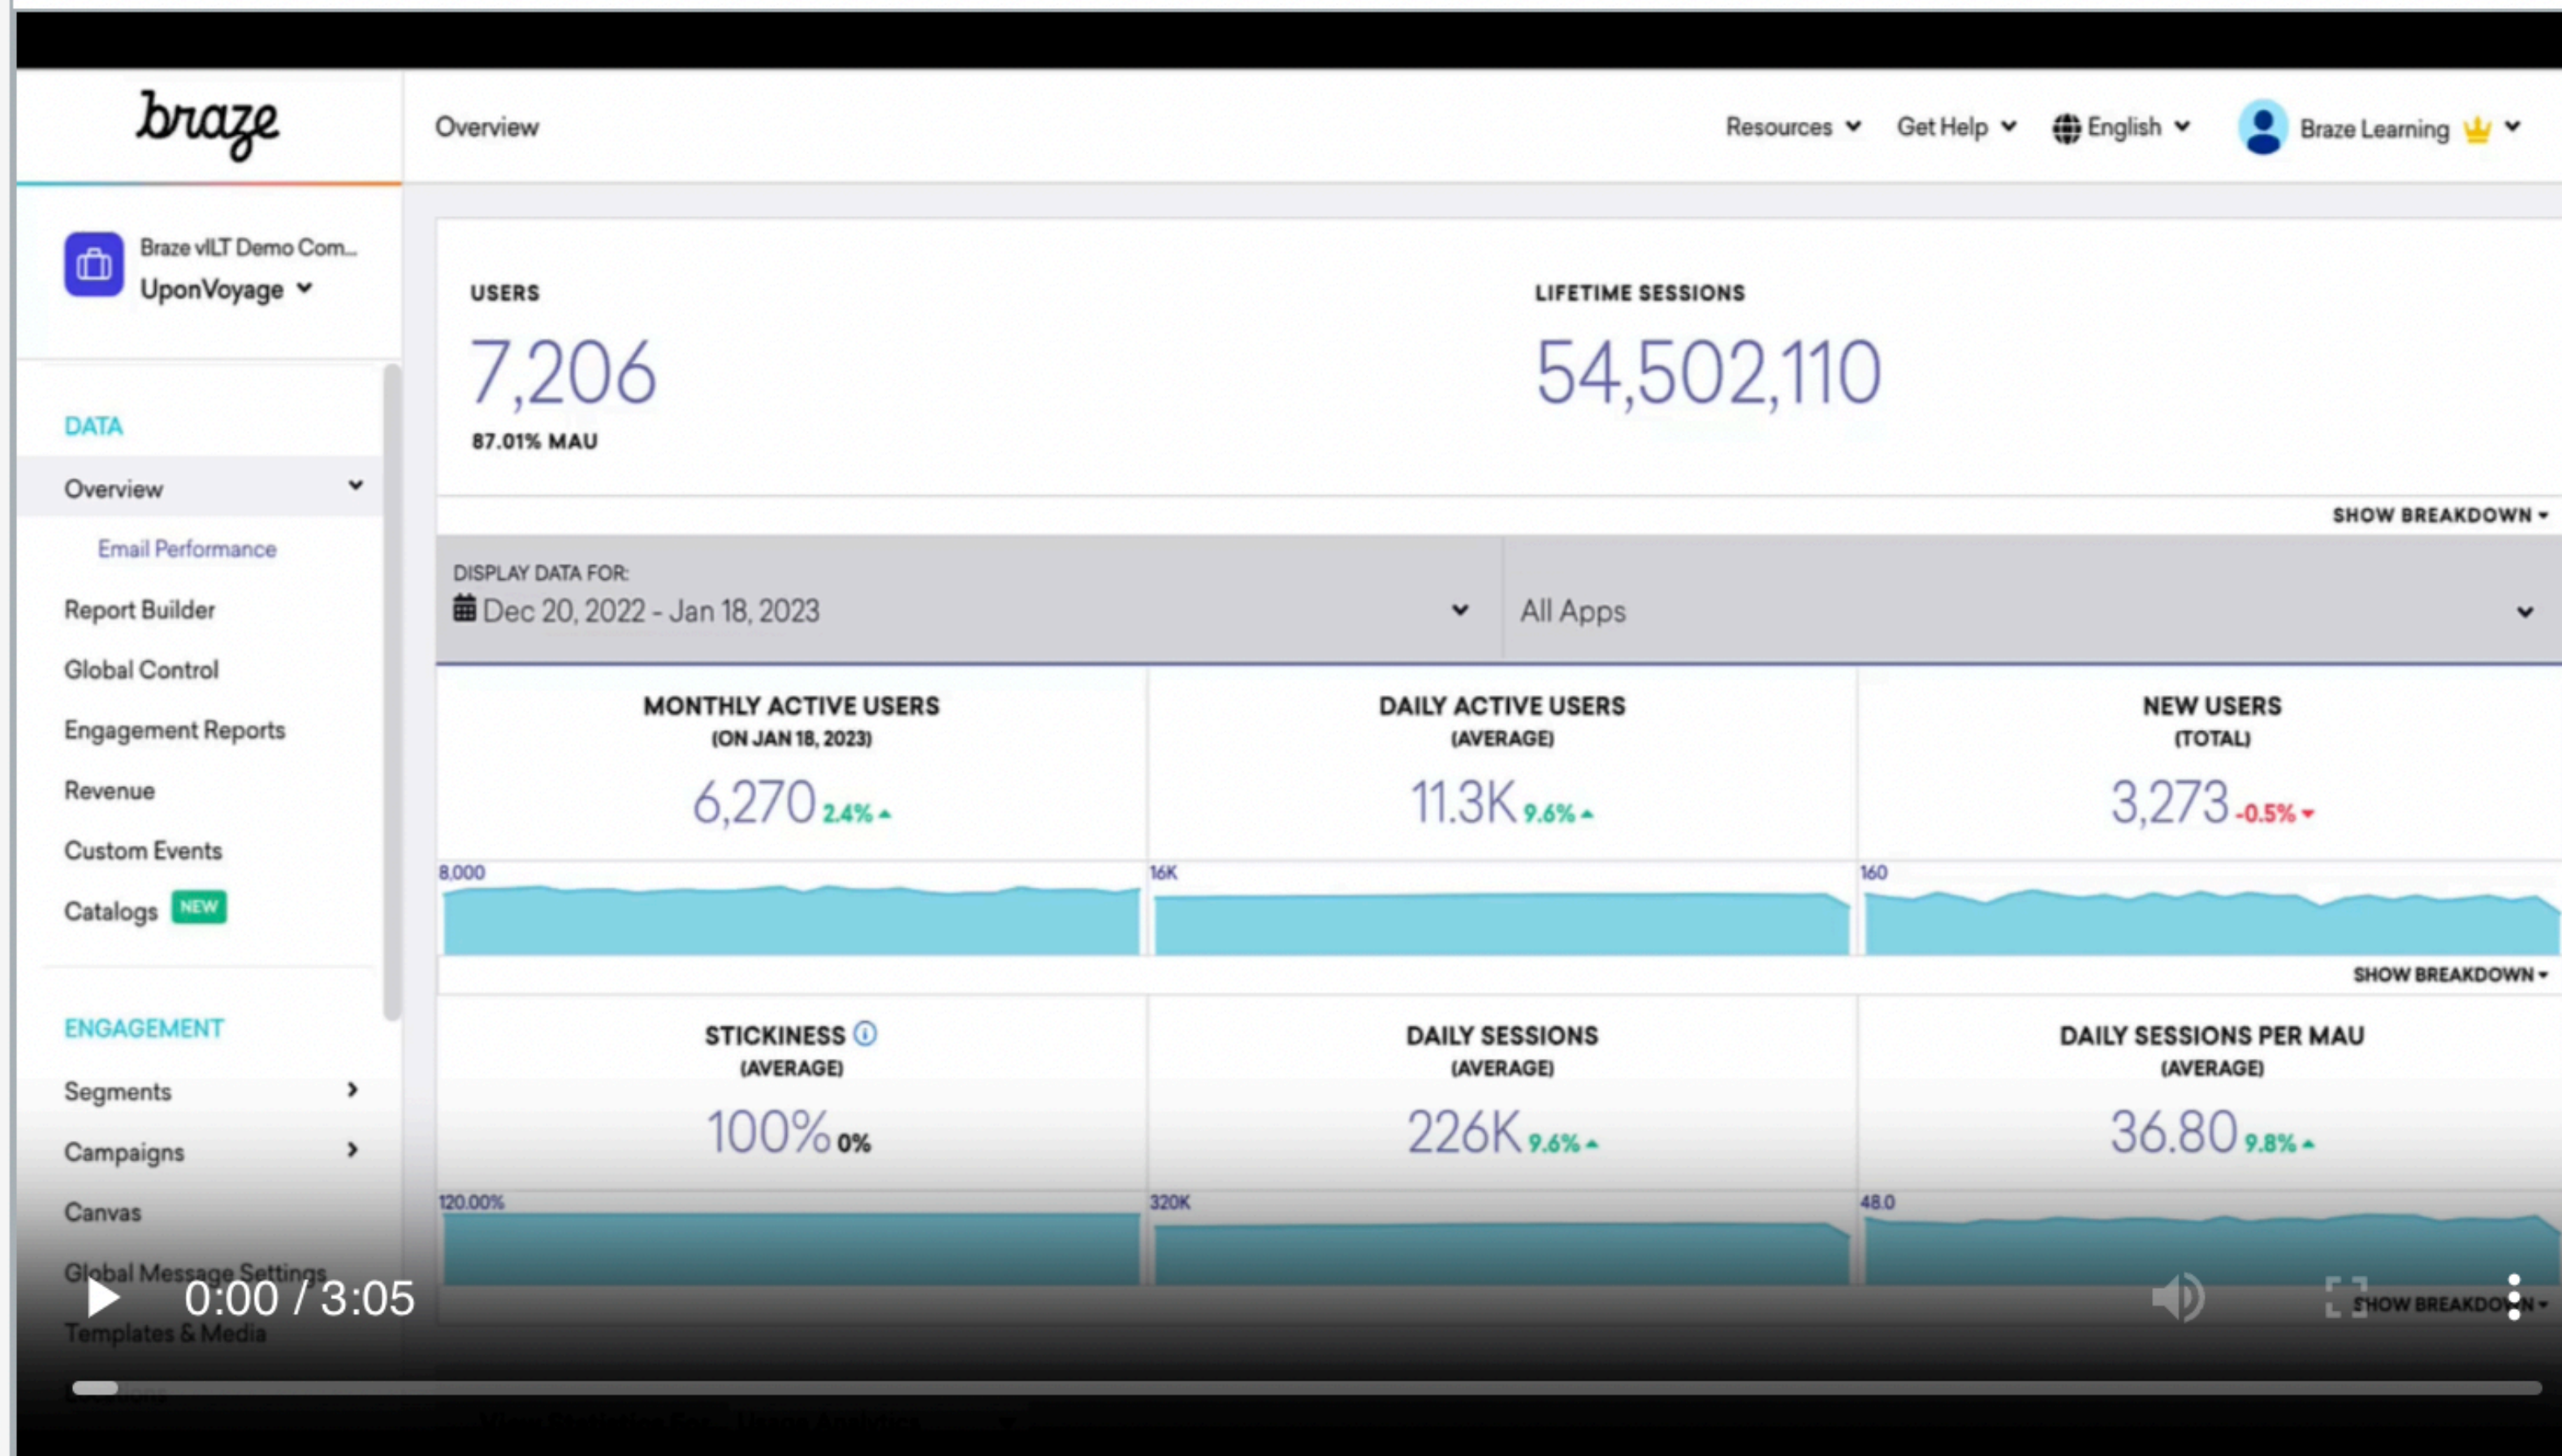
braze

Overview

Resources Get Help English Braze Learning

Braze vILT Demo Com...
UponVoyage

DATA
Overview
Email Performance
Report Builder
Global Control
Engagement Reports
Revenue
Custom Events
Catalogs NEW

ENGAGEMENT
Segments
Campaigns
Canvas
Global Message Settings
Templates & Media

USERS
7,206
87.01% MAU

LIFETIME SESSIONS
54,502,110

SHOW BREAKDOWN

DISPLAY DATA FOR:
Dec 20, 2022 - Jan 18, 2023

All Apps

MONTHLY ACTIVE USERS
(ON JAN 18, 2023)
6,270 2.4%
8,000

DAILY ACTIVE USERS
(AVERAGE)
11.3K 9.6%
16K

NEW USERS
(TOTAL)
3,273 -0.5%
160

SHOW BREAKDOWN

STICKINESS
(AVERAGE)
100% 0%
120.00%

DAILY SESSIONS
(AVERAGE)
226K 9.6%
320K

DAILY SESSIONS PER MAU
(AVERAGE)
36.80 9.8%
48.0

SHOW BREAKDOWN

0:00 / 3:05